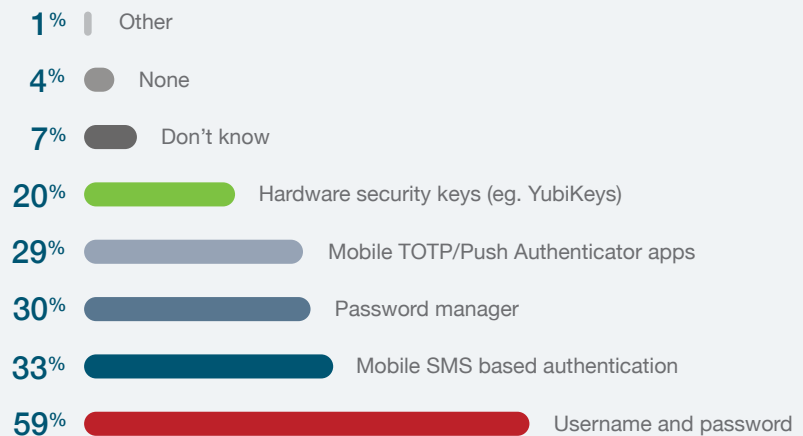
1% Other

4% None

7% Don’t know

20% Hardware security keys (eg. YubiKeys)

29% Mobile TOTP/Push Authenticator apps

30% Password manager

33% Mobile SMS based authentication

59% Username and password